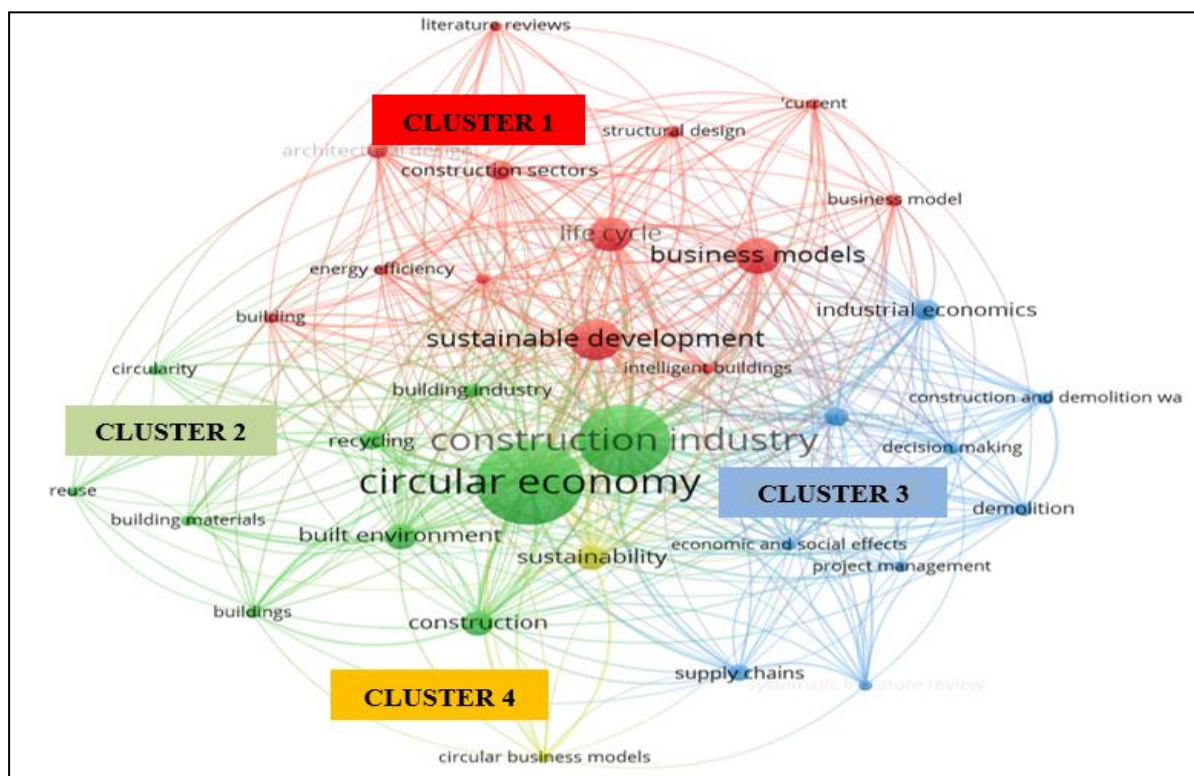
literature reviews

CLUSTER 1

'current

structural design

architectural design

construction sectors

business model

life cycle

business models

energy efficiency

industrial economics

building

sustainable development

circularity

intelligent buildings

building industry

construction and demolition wa

CLUSTER 2

recycling

construction industry

decision making

circular economy

CLUSTER 3

reuse

demolition

building materials

built environment

economic and social effects

sustainability

project management

buildings

construction

supply chains

systematic literature review

CLUSTER 4

circular business models